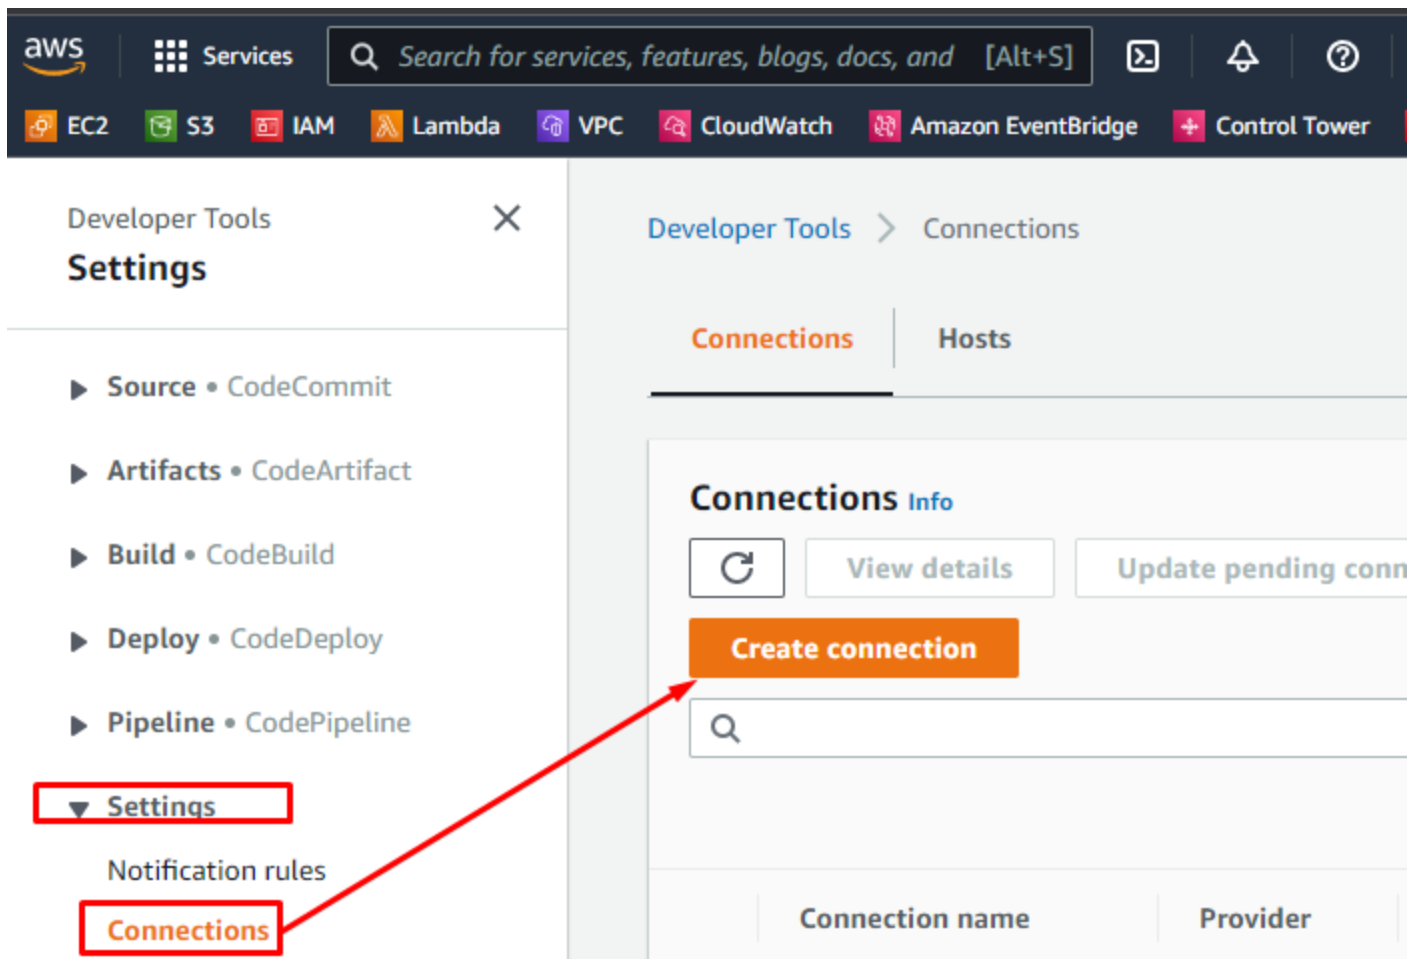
aws Services Search for services, features, blogs, docs, and [Alt+S]

EC2 S3 IAM Lambda VPC CloudWatch Amazon EventBridge Control Tower

Developer Tools
Settings

Source • CodeCommit
Artifacts • CodeArtifact
Build • CodeBuild
Deploy • CodeDeploy
Pipeline • CodePipeline
Settings
Notification rules
Connections

Developer Tools > Connections

Connections Hosts

Connections Info

View details Update pending conn

Create connection

Connection name Provider